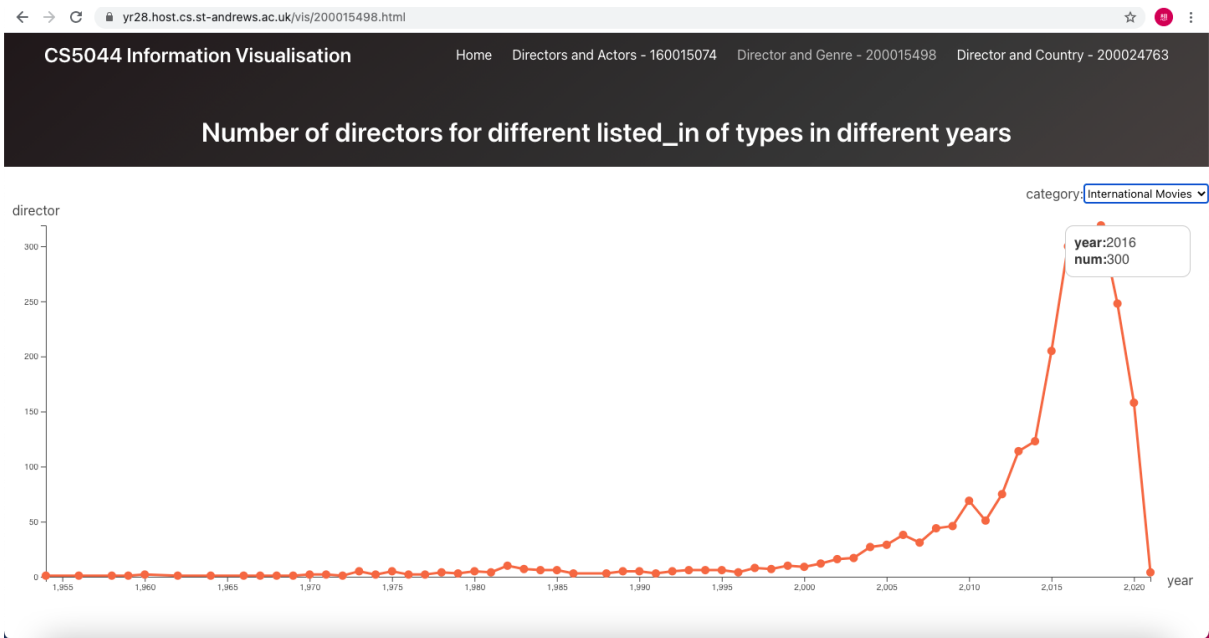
yr28.host.cs.st-andrews.ac.uk/vis/200015498.html

CS5044 Information Visualisation

Home Directors and Actors - 160015074 Director and Genre - 200015498 Director and Country - 200024763

Number of directors for different listed_in of types in different years

category: International Movies

director

year:2016
num:300

300
250
200
150
100
50
0

1,955 1,960 1,965 1,970 1,975 1,980 1,985 1,990 1,995 2,000 2,005 2,010 2,015 2,020

year